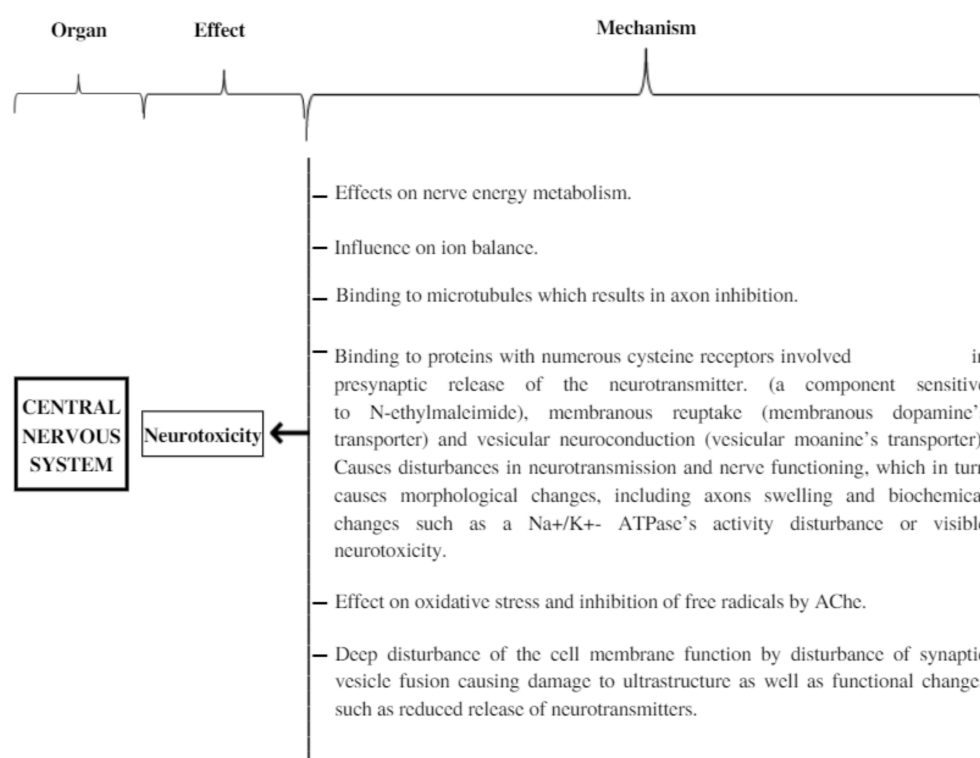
Organ

Effect

Mechanism

CENTRAL NERVOUS SYSTEM

Neurotoxicity

– Effects on nerve energy metabolism.

– Influence on ion balance.

– Binding to microtubules which results in axon inhibition.

– Binding to proteins with numerous cysteine receptors involved i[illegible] presynaptic release of the neurotransmitter. (a component sensitiv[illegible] to N-ethylmaleimide), membranous reuptake (membranous dopamine'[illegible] transporter) and vesicular neuroconduction (vesicular moanine's transporter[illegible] Causes disturbances in neurotransmission and nerve functioning, which in tur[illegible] causes morphological changes, including axons swelling and biochemica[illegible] changes such as a Na+/K+- ATPase's activity disturbance or visibl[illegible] neurotoxicity.

– Effect on oxidative stress and inhibition of free radicals by AChe.

– Deep disturbance of the cell membrane function by disturbance of synapti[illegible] vesicle fusion causing damage to ultrastructure as well as functional change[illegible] such as reduced release of neurotransmitters.